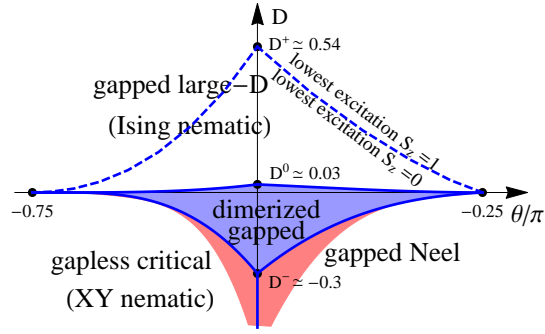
D

$D^{+} \simeq 0.54$

lowest excitation $S_z=1$

lowest excitation $S_z=0$

gapped large−D

(Ising nematic)

$D^{0} \simeq 0.03$

−0.75

−0.25

$\theta/\pi$

dimerized gapped

gapped Neel

gapless critical

(XY nematic)

$D^{-} \simeq -0.3$